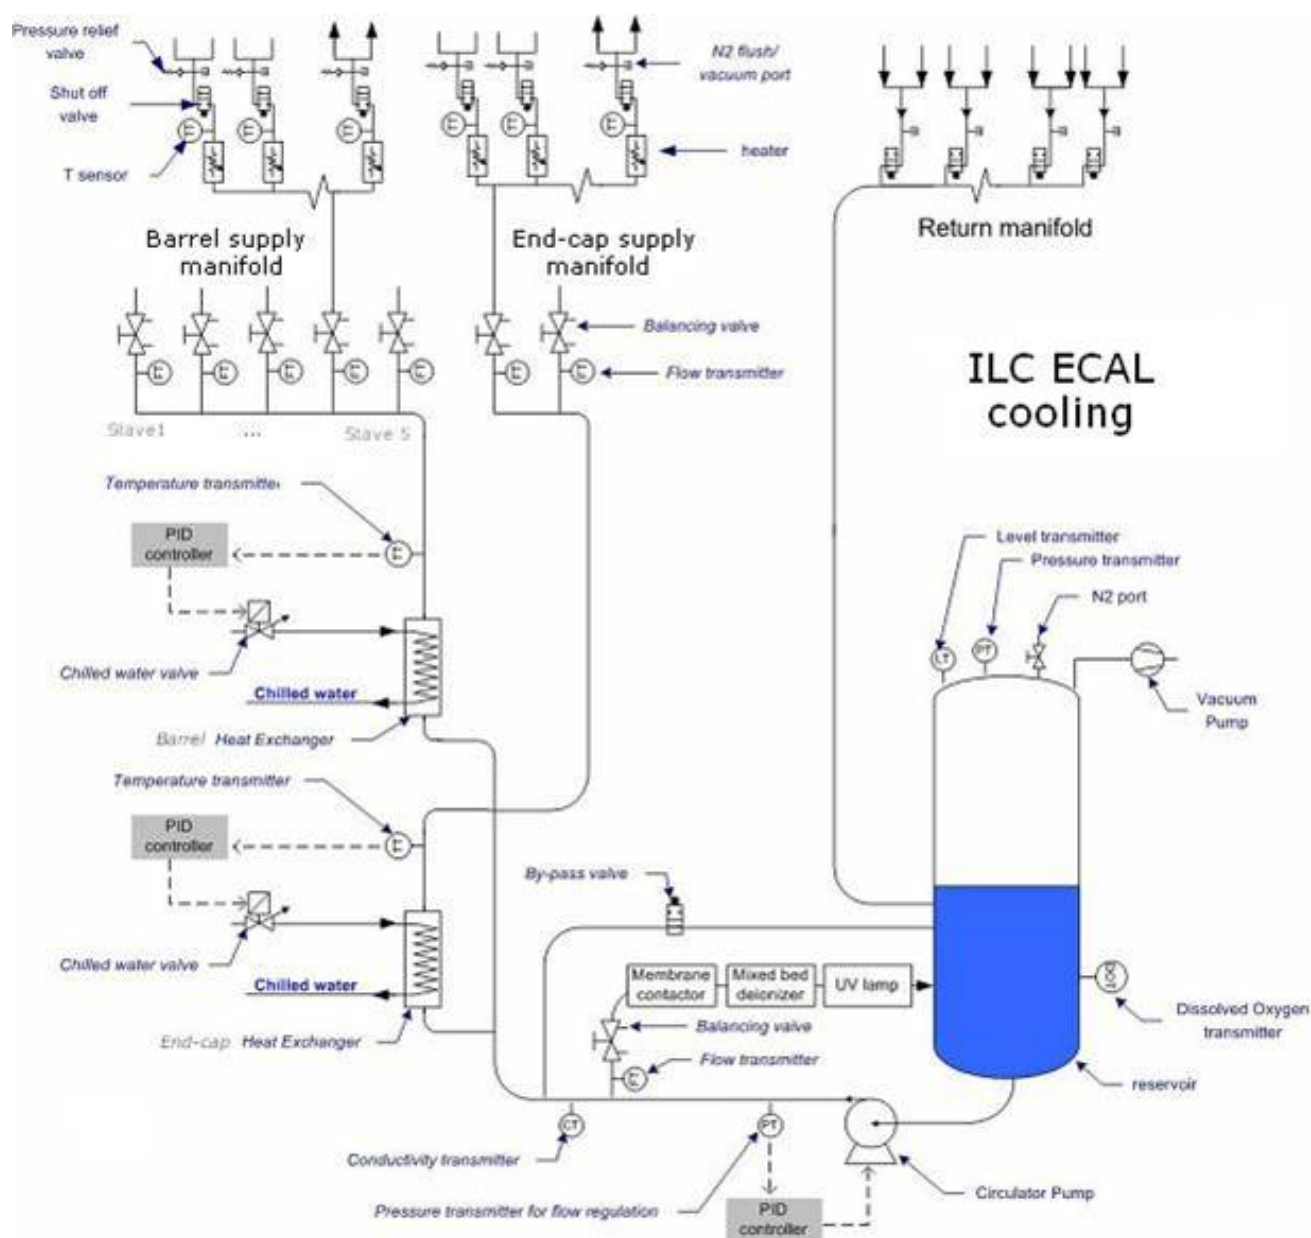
Pressure relief valve

Shut off valve

T sensor

N2 flush/ vacuum port

heater

Barrel supply manifold

End-cap supply manifold

Return manifold

Balancing valve

Flow transmitter

ILC ECAL cooling

Stave1 ... Stave 5

Temperature transmitter

PID controller

Chilled water valve

Chilled water

Barrel Heat Exchanger

Temperature transmitter

PID controller

Chilled water valve

Chilled water

End-cap Heat Exchanger

Level transmitter

Pressure transmitter

N2 port

LT

PT

Vacuum Pump

By-pass valve

Membrane contactor

Mixed bed deionizer

UV lamp

DO

Dissolved Oxygen transmitter

Balancing valve

Flow transmitter

reservoir

CT

PT

Conductivity transmitter

Pressure transmitter for flow regulation

PID controller

Circulator Pump